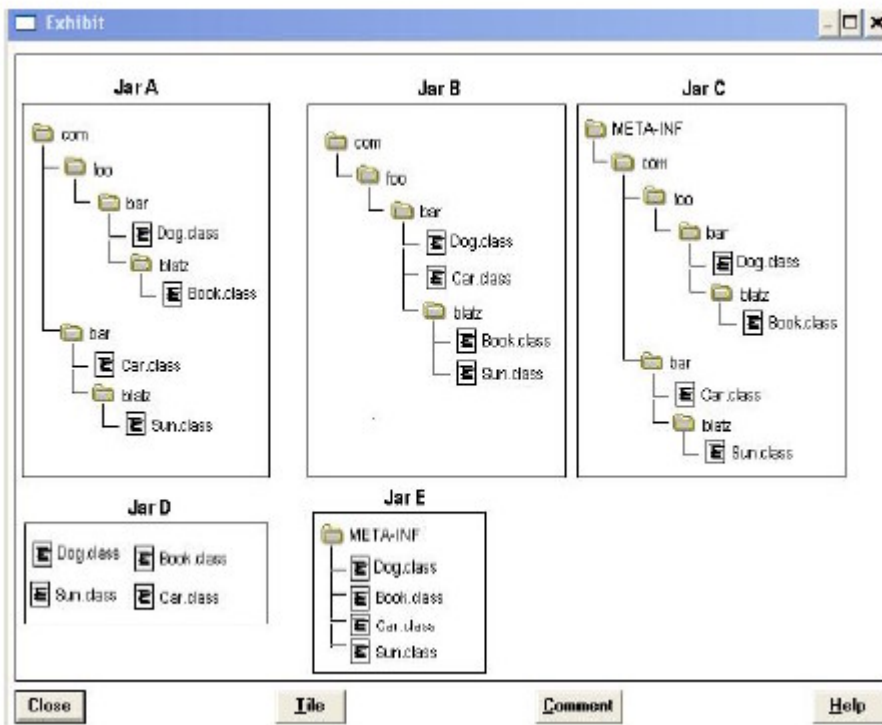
Exhibit

Jar A

com
foo
bar
Dog.class
blatz
Book.class
bar
Car.class
blatz
Sun.class

Jar B

com
foo
bar
Dog.class
Car.class
blatz
Book.class
Sun.class

Jar C

META-INF
com
foo
bar
Dog.class
blatz
Book.class
bar
Car.class
blatz
Sun.class

Jar D

Dog.class
Book.class
Sun.class
Car.class

Jar E

META-INF
Dog.class
Book.class
Car.class
Sun.class

Close
Tile
Comment
Help